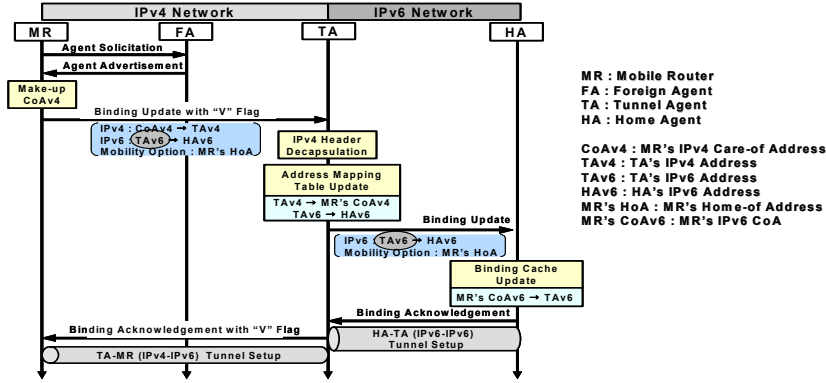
IPv4 Network

IPv6 Network

MR

FA

TA

HA

Agent Solicitation

Agent Advertisement

Make-up CoAv4

Binding Update with "V" Flag

IPv4 : CoAv4 → TAv4
IPv6 : TAv6 → HAv6
Mobility Option : MR's HoA

IPv4 Header Decapsulation

Address Mapping Table Update

TAv4 → MR's CoAv4
TAv6 → HAv6

Binding Update

IPv6 : TAv6 → HAv6
Mobility Option : MR's HoA

Binding Cache Update

MR's CoAv6 → TAv6

Binding Acknowledgement

Binding Acknowledgement with "V" Flag

HA-TA (IPv6-IPv6) Tunnel Setup

TA-MR (IPv4-IPv6) Tunnel Setup

MR : Mobile Router
FA : Foreign Agent
TA : Tunnel Agent
HA : Home Agent

CoAv4 : MR's IPv4 Care-of Address
TAv4 : TA's IPv4 Address
TAv6 : TA's IPv6 Address
HAv6 : HA's IPv6 Address
MR's HoA : MR's Home-of Address
MR's CoAv6 : MR's IPv6 CoA